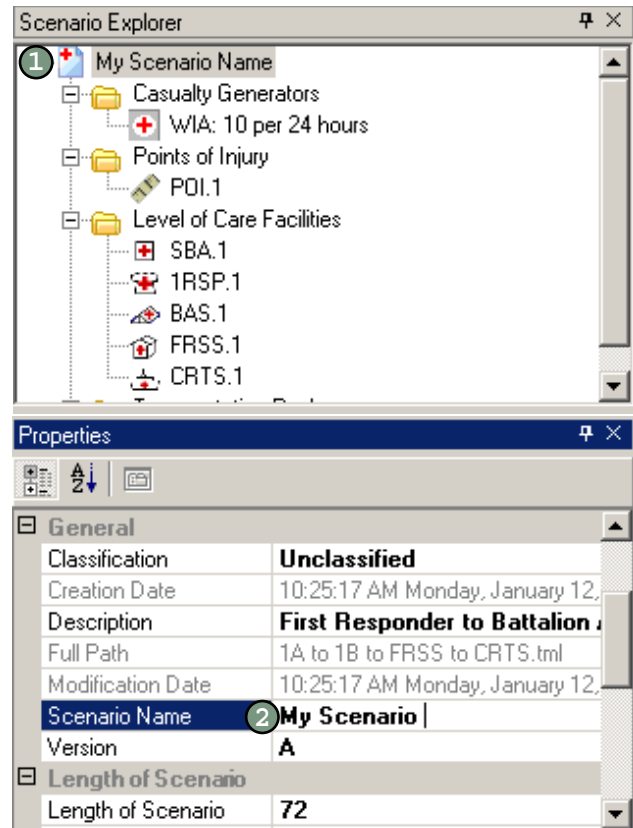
Scenario Explorer

1 My Scenario Name

Casualty Generators

WIA: 10 per 24 hours

Points of Injury

POI.1

Level of Care Facilities

SBA.1

1RSP.1

BAS.1

FRSS.1

CRTS.1

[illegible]

Properties

General

| | |
|---|---|
| Classification | Unclassified |
| Creation Date | 10:25:17 AM Monday, January 12, |
| Description | First Responder to Battalion |
| Full Path | 1A to 1B to FRSS to CRTS.tml |
| Modification Date | 10:25:17 AM Monday, January 12, |
| Scenario Name | 2 My Scenario |
| Version | A |

Length of Scenario

| | |
|---|---|
| Length of Scenario | 72 |